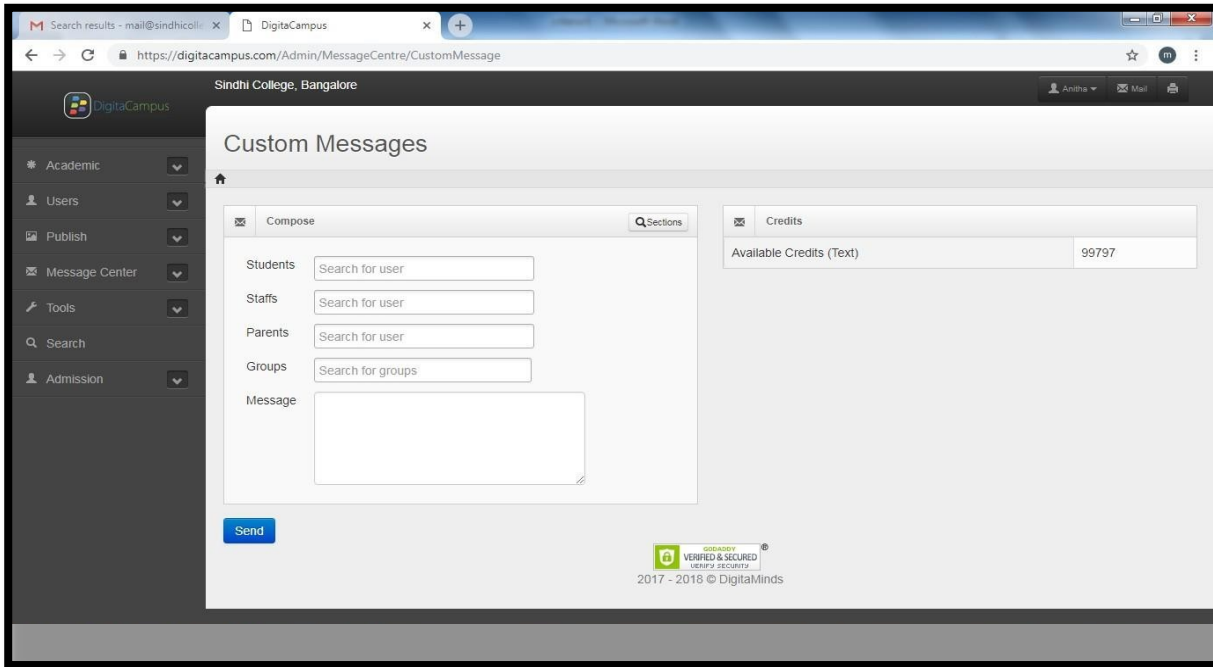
Search results - mail@sindhicolle ×
DigitaCampus ×
https://digitacampus.com/Admin/MessageCentre/CustomMessage

DigitaCampus
Sindhi College, Bangalore
Anitha
Mail

Academic
Users
Publish
Message Center
Tools
Search
Admission

Custom Messages

Compose
Sections

Students
Search for user
Staffs
Search for user
Parents
Search for user
Groups
Search for groups
Message

Send

Credits
| Available Credits (Text) | 99797 |
|---|---|

GODADDY VERIFIED & SECURED VERIFY SECURITY
2017 - 2018 © DigitaMinds